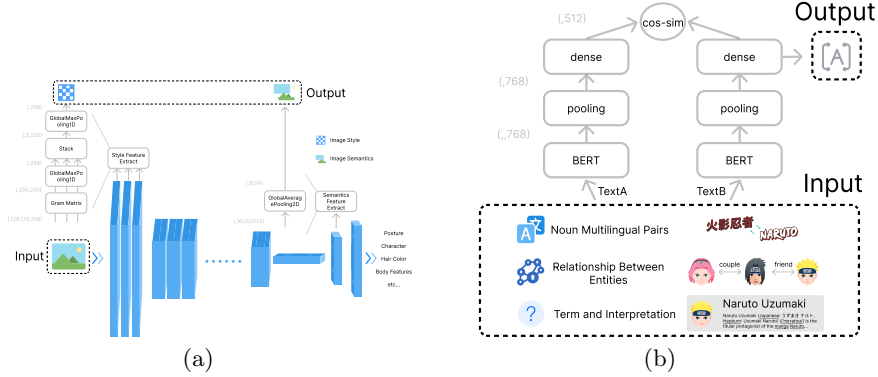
Output

(,256)

GlobalMaxPooling1D

(,3,256)

Stack

(,256)

GlobalMaxPooling1D

(,256,256)

Gram Matrix

(,228,128,256)

Style Feature Extract

Input

Image Style

Image Semantics

(,1024)

GlobalAveragePooling2D

(,16,16,1024)

Semantics Feature Extract

Posture

Character

Hair Color

Body Features

etc...

(a)

(,512)

cos-sim

Output

dense

dense

(,768)

pooling

pooling

(,,768)

BERT

BERT

TextA

TextB

Input

Noun Multilingual Pairs

火影忍者

NARUTO

Relationship Between Entities

couple

friend

Term and Interpretation

Naruto Uzumaki

Naruto Uzumaki (Japanese: うずまき ナルト, Hepburn: Uzumaki Naruto) (Japanese) is the titular protagonist of the manga Naruto...

(b)